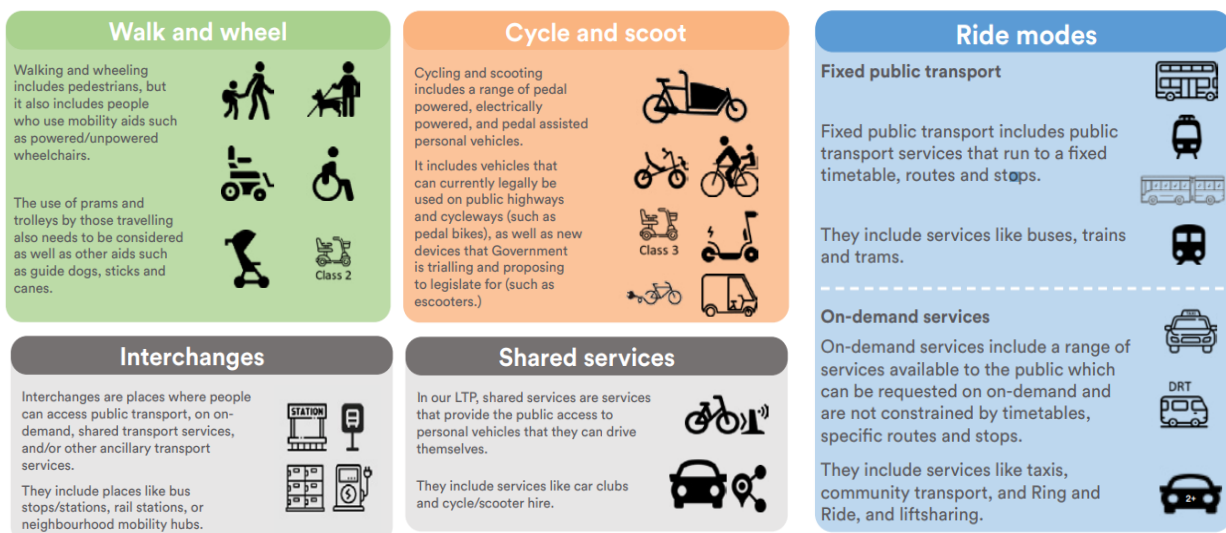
Walk and wheel

Walking and wheeling includes pedestrians, but it also includes people who use mobility aids such as powered/unpowered wheelchairs.

The use of prams and trolleys by those travelling also needs to be considered as well as other aids such as guide dogs, sticks and canes.

Class 2

Cycle and scoot

Cycling and scooting includes a range of pedal powered, electrically powered, and pedal assisted personal vehicles.

It includes vehicles that can currently legally be used on public highways and cycleways (such as pedal bikes), as well as new devices that Government is trialling and proposing to legislate for (such as escooters.)

Class 3

Ride modes

Fixed public transport

Fixed public transport includes public transport services that run to a fixed timetable, routes and stops.

They include services like buses, trains and trams.

On-demand services

On-demand services include a range of services available to the public which can be requested on on-demand and are not constrained by timetables, specific routes and stops.

DRT

They include services like taxis, community transport, and Ring and Ride, and liftsharing.

2+

Interchanges

Interchanges are places where people can access public transport, on-demand, shared transport services, and/or other ancillary transport services.

They include places like bus stops/stations, rail stations, or neighbourhood mobility hubs.

STATION

Shared services

In our LTP, shared services are services that provide the public access to personal vehicles that they can drive themselves.

They include services like car clubs and cycle/scooter hire.